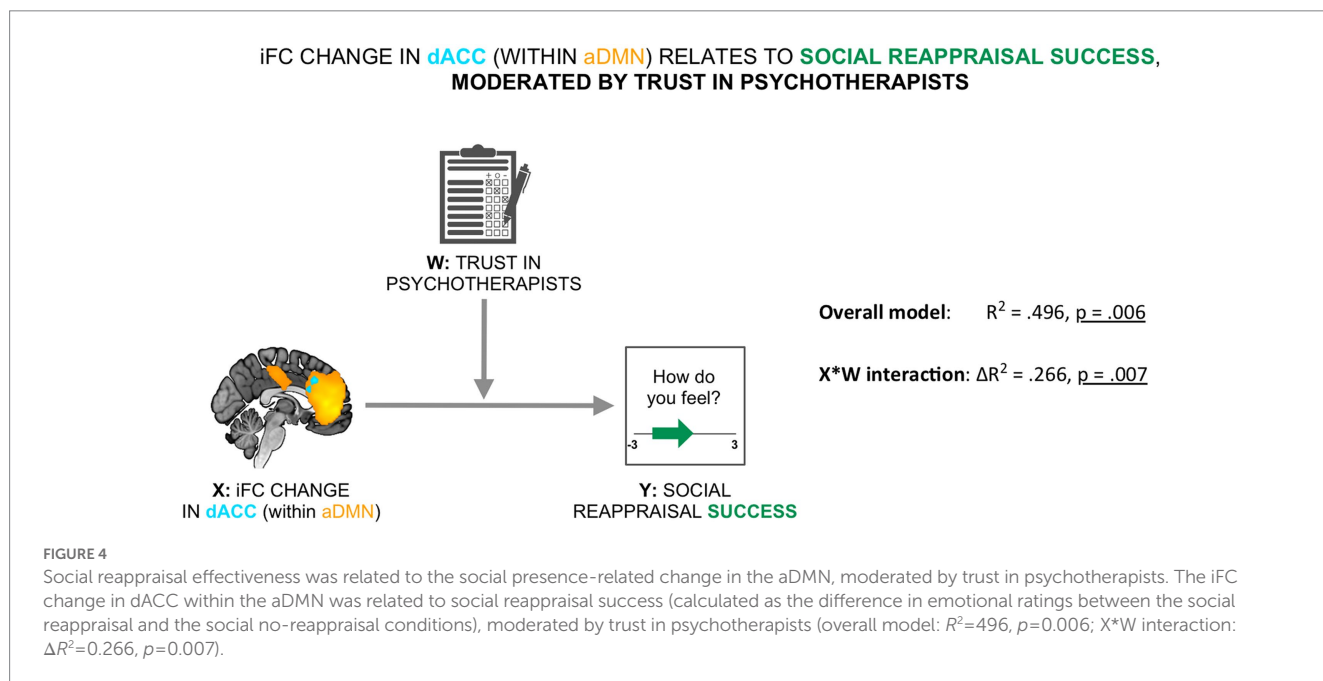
iFC CHANGE IN dACC (WITHIN aDMN) RELATES TO SOCIAL REAPPRAISAL SUCCESS, MODERATED BY TRUST IN PSYCHOTHERAPISTS

+ o −

W: TRUST IN PSYCHOTHERAPISTS

Overall model: $R^2$ = .496, p = .006

X*W interaction: $\Delta R^2$ = .266, p = .007

How do you feel?

-3

3

X: iFC CHANGE IN dACC (within aDMN)

Y: SOCIAL REAPPRAISAL SUCCESS

FIGURE 4

Social reappraisal effectiveness was related to the social presence-related change in the aDMN, moderated by trust in psychotherapists. The iFC change in dACC within the aDMN was related to social reappraisal success (calculated as the difference in emotional ratings between the social reappraisal and the social no-reappraisal conditions), moderated by trust in psychotherapists (overall model: $R^2$=496, $p$=0.006; X*W interaction: $\Delta R^2$=0.266, $p$=0.007).